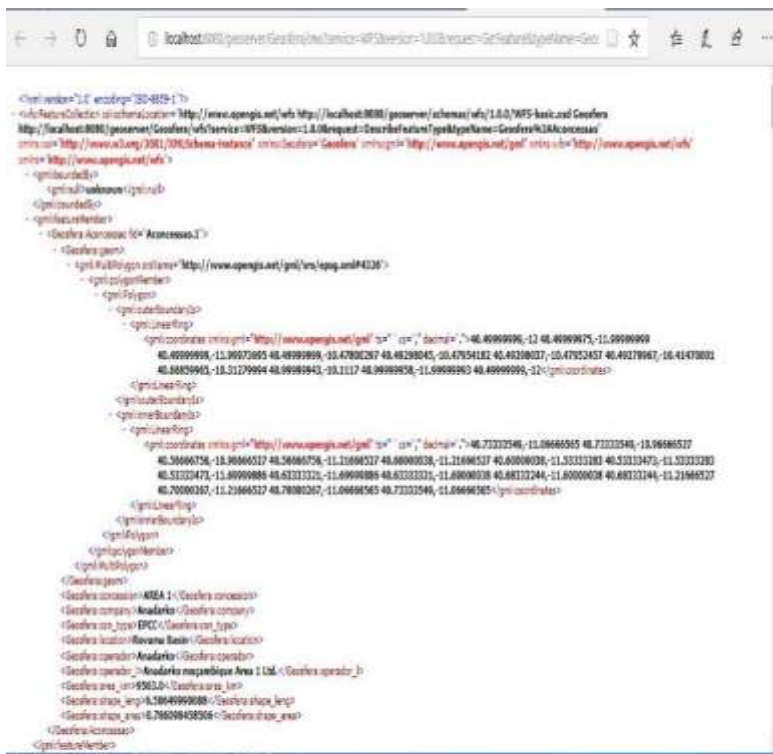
localhost:8080/geoserver/Geosfera/ows?service=WFS&version=1.0.0&request=GetFeature&typeName=Geo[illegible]

<?xml version="1.0" encoding="ISO-8859-1"?>
- <wfs:FeatureCollection xsi:schemaLocation="http://www.opengis.net/wfs http://localhost:8080/geoserver/schemas/wfs/1.0.0/WFS-basic.xsd Geosfera http://localhost:8080/geoserver/Geosfera/wfs?service=WFS&version=1.0.0&request=DescribeFeatureType&typeName=Geosfera%3AConcessao" xmlns:xsi="http://www.w3.org/2001/XMLSchema-instance" xmlns:Geosfera="Geosfera" xmlns:gml="http://www.opengis.net/gml" xmlns:wfs="http://www.opengis.net/wfs" xmlns="http://www.opengis.net/wfs">
- <gml:boundedBy>
<gml:null>unknown</gml:null>
</gml:boundedBy>
- <gml:featureMember>
- <Geosfera:Aconcessao fid="Aconcessao.1">
- <Geosfera:geom>
- <gml:MultiPolygon srsName="http://www.opengis.net/gml/srs/epsg.xml#4326">
- <gml:polygonMember>
- <gml:Polygon>
- <gml:outerBoundaryIs>
- <gml:LinearRing>
<gml:coordinates xmlns:gml="http://www.opengis.net/gml" ts=" " cs="," decimal=".">40.49999996,-12 40.49999675,-11.99999969 40.49999998,-11.99973095 40.49999969,-10.47893267 40.49298045,-10.47934182 40.49298037,-10.47952457 40.49279967,-10.41479031 40.80859965,-10.31279994 40.99999943,-10.1117 40.99999958,-11.69999993 40.49999999,-12</gml:coordinates>
</gml:LinearRing>
</gml:outerBoundaryIs>
- <gml:innerBoundaryIs>
- <gml:LinearRing>
<gml:coordinates xmlns:gml="http://www.opengis.net/gml" ts=" " cs="," decimal=".">40.73333546,-11.09666565 40.73333546,-10.96666527 40.56666756,-10.96666527 40.56666756,-11.21666527 40.60000038,-11.21666527 40.60000038,-11.53333283 40.53333473,-11.53333283 40.53333473,-11.60000086 40.63333321,-11.60000086 40.63333321,-11.60000038 40.68333244,-11.60000038 40.68333244,-11.21666527 40.70000267,-11.21666527 40.70000267,-11.09666565 40.73333546,-11.09666565</gml:coordinates>
</gml:LinearRing>
</gml:innerBoundaryIs>
</gml:Polygon>
</gml:polygonMember>
</gml:MultiPolygon>
</Geosfera:geom>
<Geosfera:concession>AREA 1</Geosfera:concession>
<Geosfera:company>Anadarko</Geosfera:company>
<Geosfera:con_type>EPCC</Geosfera:con_type>
<Geosfera:location>Rovuma Basin</Geosfera:location>
<Geosfera:operador>Anadarko</Geosfera:operador>
<Geosfera:operador_1>Anadarko moçambique Area 1 Ltd.</Geosfera:operador_1>
<Geosfera:area_km>9503.0</Geosfera:area_km>
<Geosfera:shape_leng>6.586499989088</Geosfera:shape_leng>
<Geosfera:shape_area>0.786098458506</Geosfera:shape_area>
</Geosfera:Aconcessao>
</gml:featureMember>